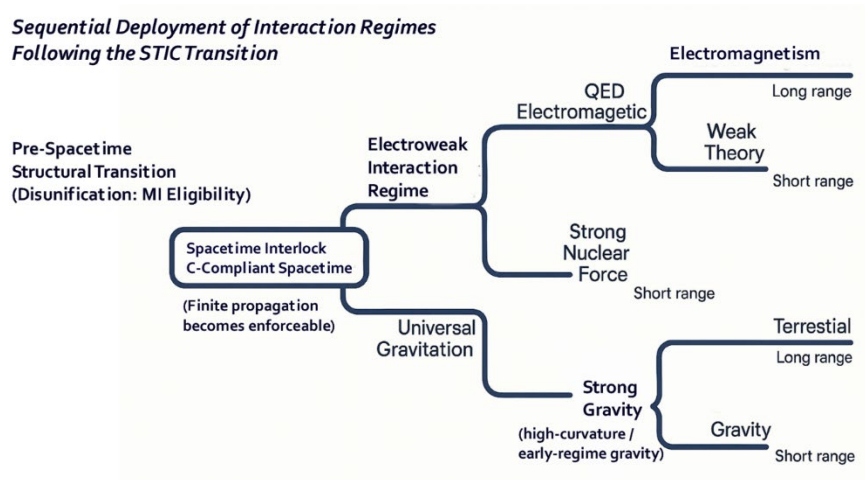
Sequential Deployment of Interaction Regimes Following the STIC Transition

Pre-Spacetime Structural Transition (Disunification: MI Eligibility)

Spacetime Interlock C-Compliant Spacetime

(Finite propagation becomes enforceable)

Electroweak Interaction Regime

QED Electromagetic

Electromagnetism

Long range

Weak Theory

Short range

Strong Nuclear Force

Short range

Universal Gravitation

Strong Gravity

(high-curvature / early-regime gravity)

Terrestial

Long range

Gravity

Short range